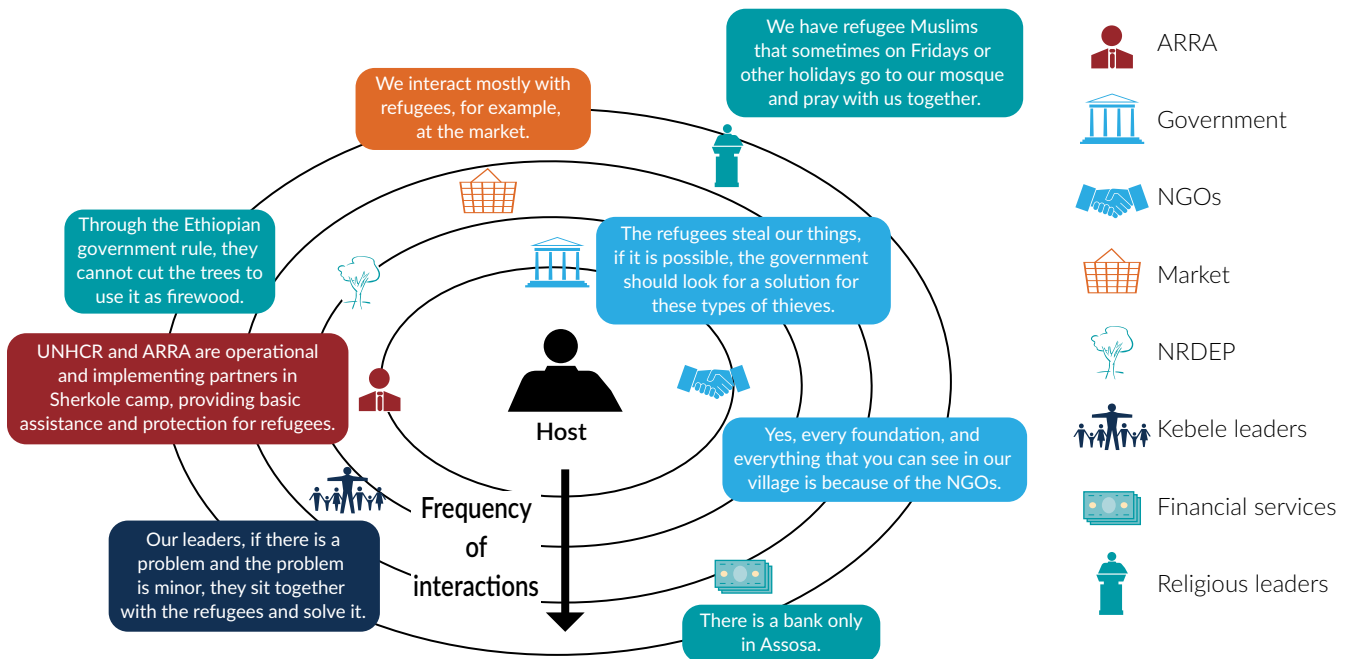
We have refugee Muslims that sometimes on Fridays or other holidays go to our mosque and pray with us together.

We interact mostly with refugees, for example, at the market.

Through the Ethiopian government rule, they cannot cut the trees to use it as firewood.

The refugees steal our things, if it is possible, the government should look for a solution for these types of thieves.

UNHCR and ARRA are operational and implementing partners in Sherkole camp, providing basic assistance and protection for refugees.

Host

Yes, every foundation, and everything that you can see in our village is because of the NGOs.

Frequency of interactions

Our leaders, if there is a problem and the problem is minor, they sit together with the refugees and solve it.

There is a bank only in Assosa.

ARRA

Government

NGOs

Market

NRDEP

Kebele leaders

Financial services

Religious leaders